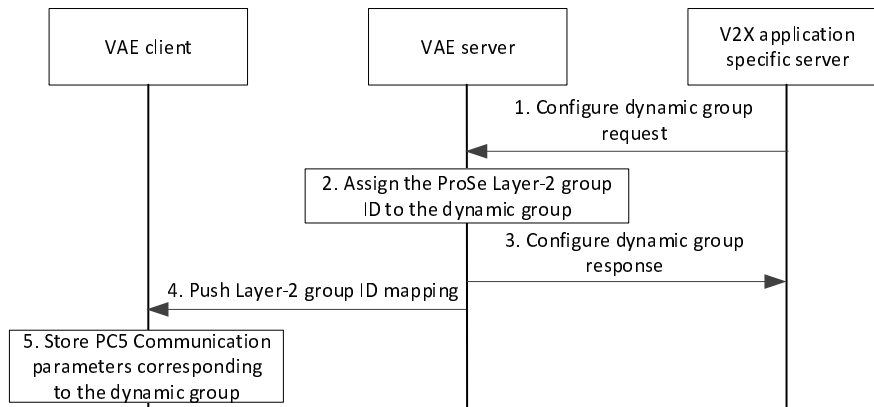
VAE client

VAE server

V2X application specific server

1. Configure dynamic group request

2. Assign the ProSe Layer-2 group ID to the dynamic group

3. Configure dynamic group response

4. Push Layer-2 group ID mapping

5. Store PC5 Communication parameters corresponding to the dynamic group